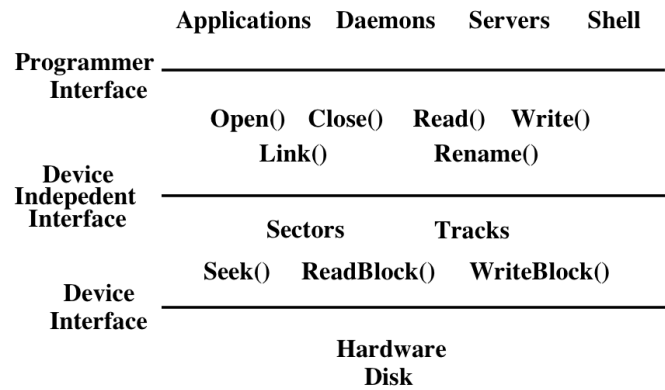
Applications Daemons Servers Shell

Programmer Interface

Open() Close() Read() Write()

Link() Rename()

Device Indepedent Interface

Sectors Tracks

Seek() ReadBlock() WriteBlock()

Device Interface

Hardware Disk